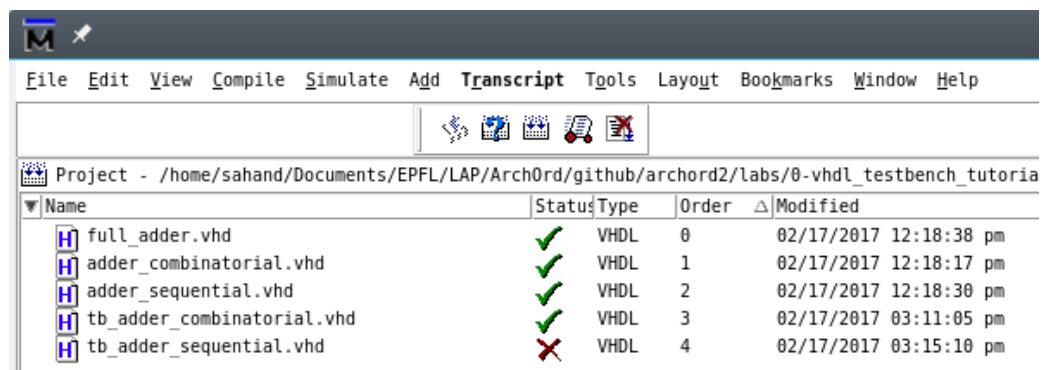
M

File Edit View Compile Simulate Add Transcript Tools Layout Bookmarks Window Help

Project - /home/sahand/Documents/EPFL/LAP/ArchOrd/github/archord2/labs/0-vhdl_testbench_tutoria

| Name | Status | Type | Order | Modified |
|---|---|---|---|---|
| full_adder.vhd | ✓ | VHDL | 0 | 02/17/2017 12:18:38 pm |
| adder_combinatorial.vhd | ✓ | VHDL | 1 | 02/17/2017 12:18:17 pm |
| adder_sequential.vhd | ✓ | VHDL | 2 | 02/17/2017 12:18:30 pm |
| tb_adder_combinatorial.vhd | ✓ | VHDL | 3 | 02/17/2017 03:11:05 pm |
| tb_adder_sequential.vhd | ✗ | VHDL | 4 | 02/17/2017 03:15:10 pm |